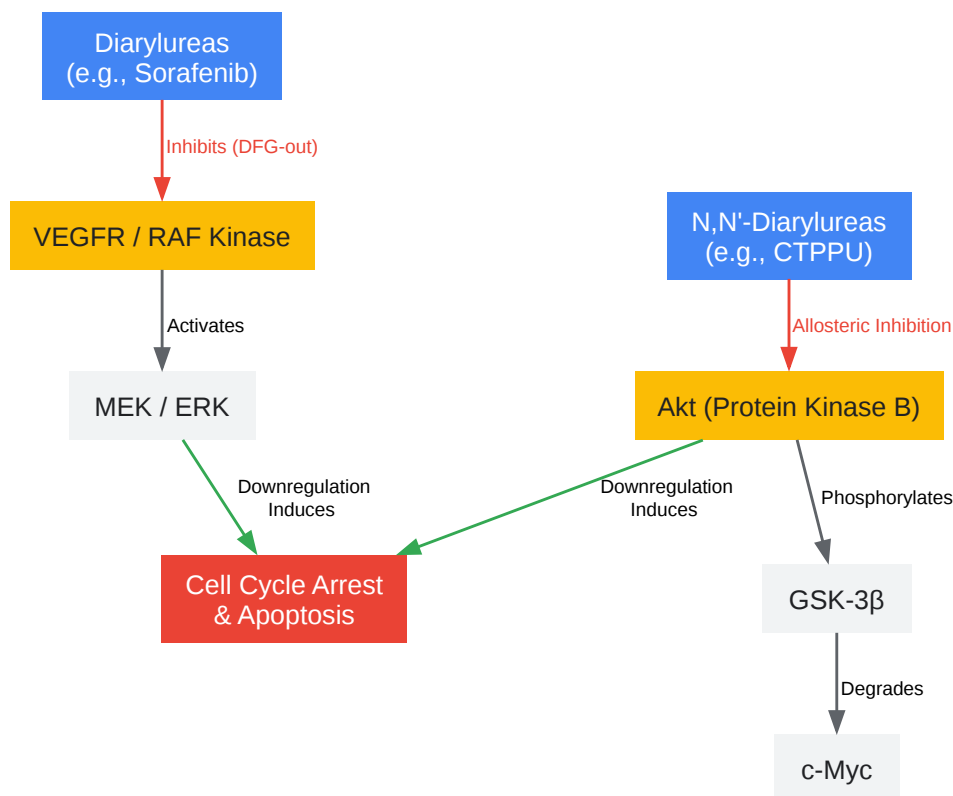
Diarylureas
(e.g., Sorafenib)

Inhibits (DFG-out)

VEGFR / RAF Kinase

Activates

MEK / ERK

N,N'-Diarylureas
(e.g., CTPPU)

Allosteric Inhibition

Akt (Protein Kinase B)

Downregulation
Induces

Downregulation
Induces

Phosphorylates

Cell Cycle Arrest
& Apoptosis

GSK-3β

Degrades

c-Myc